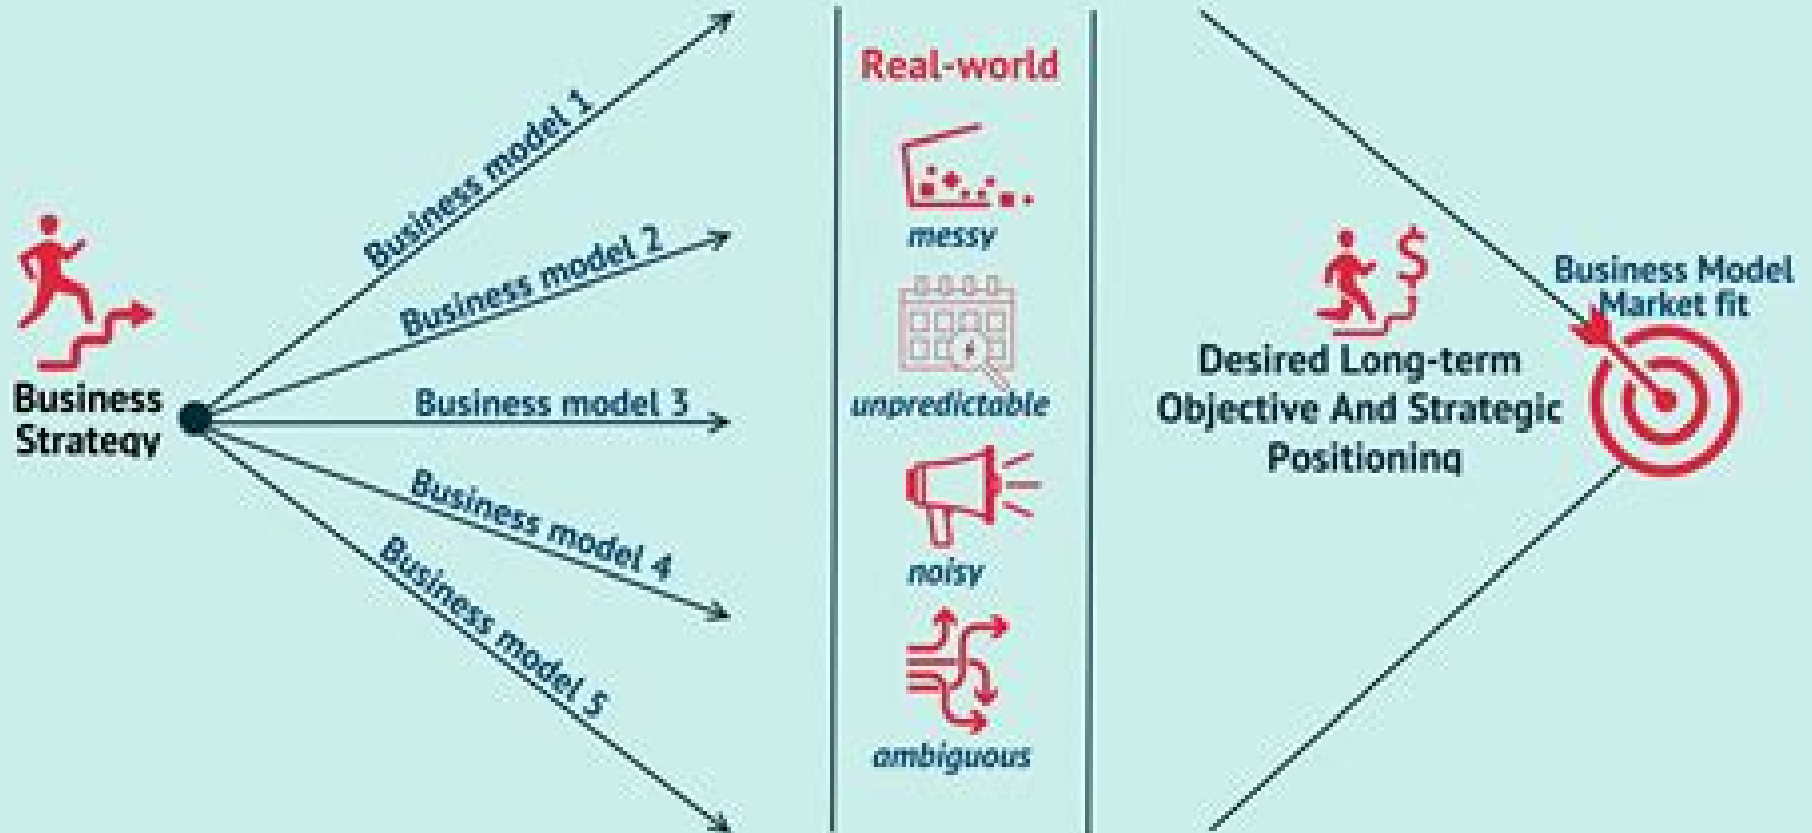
Business Strategy

Business model 1

Business model 2

Business model 3

Business model 4

Business model 5

Real-world

messy

unpredictable

noisy

ambiguous

Desired Long-term Objective And Strategic Positioning

Business Model Market fit